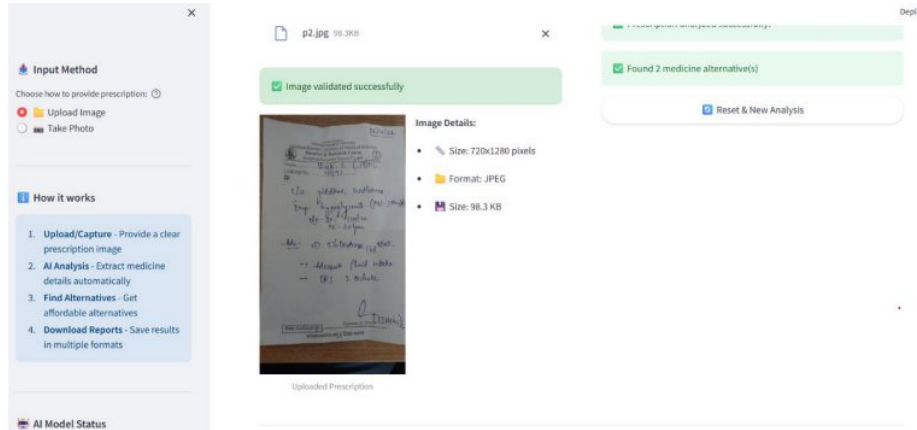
×

Input Method

Choose how to provide prescription:

Upload Image

Take Photo

How it works

1. Upload/Capture - Provide a clear prescription image
2. AI Analysis - Extract medicine details automatically
3. Find Alternatives - Get affordable alternatives
4. Download Reports - Save results in multiple formats

AI Model Status

p2.jpg 98.3KB ×

Image validated successfully

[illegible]

Uploaded Prescription

Image Details:

- Size: 720x1280 pixels
- Format: JPEG
- Size: 98.3 KB

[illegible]

Found 2 medicine alternative(s)

Reset & New Analysis

Depl